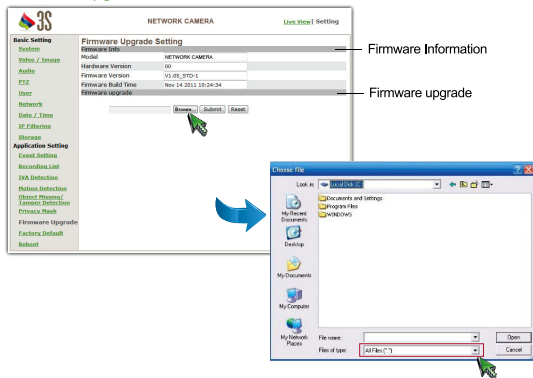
3S

NETWORK CAMERA

Live View | Setting

Basic Setting
System
Video / Image
Audio
PTZ
User
Network
Date / Time
IP Filtering
Storage
Application Setting
Event Setting
Recording List
IVA Detection
Motion Detection
Object Missing/ Tamper Detection
Privacy Mask
Firmware Upgrade
Factory Default
Reboot

Firmware Upgrade Setting

Firmware Info

| Model | NETWORK CAMERA |
|---|---|
| Hardware Version | 00 |
| Firmware Version | V1.05_STD-1 |
| Firmware Build Time | Nov 14 2011 10:24:34 |

Firmware upgrade

Browse... Submit Reset

Firmware Information

Firmware upgrade

Choose File

Look in: Local Disk (C:)

My Recent Documents
Desktop
My Documents
My Computer
My Network Places

Documents and Settings
Program Files
WINDOWS

File name:
Files of type: All Files (*.*)

Open
Cancel